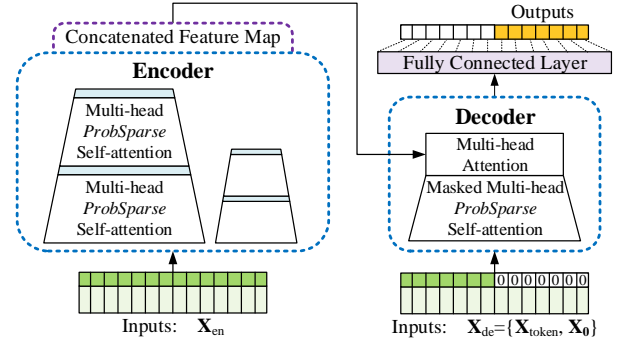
Concatenated Feature Map

Encoder

Multi-head
*ProbSparse*
Self-attention

Multi-head
*ProbSparse*
Self-attention

Inputs: $\mathbf{X}_{\text{en}}$

Outputs

Fully Connected Layer

Decoder

Multi-head
Attention

Masked Multi-head
*ProbSparse*
Self-attention

0 0 0 0 0 0 0

Inputs: $\mathbf{X}_{\text{de}}$=$\{\mathbf{X}_{\text{token}}, \mathbf{X}_{\mathbf{0}}\}$